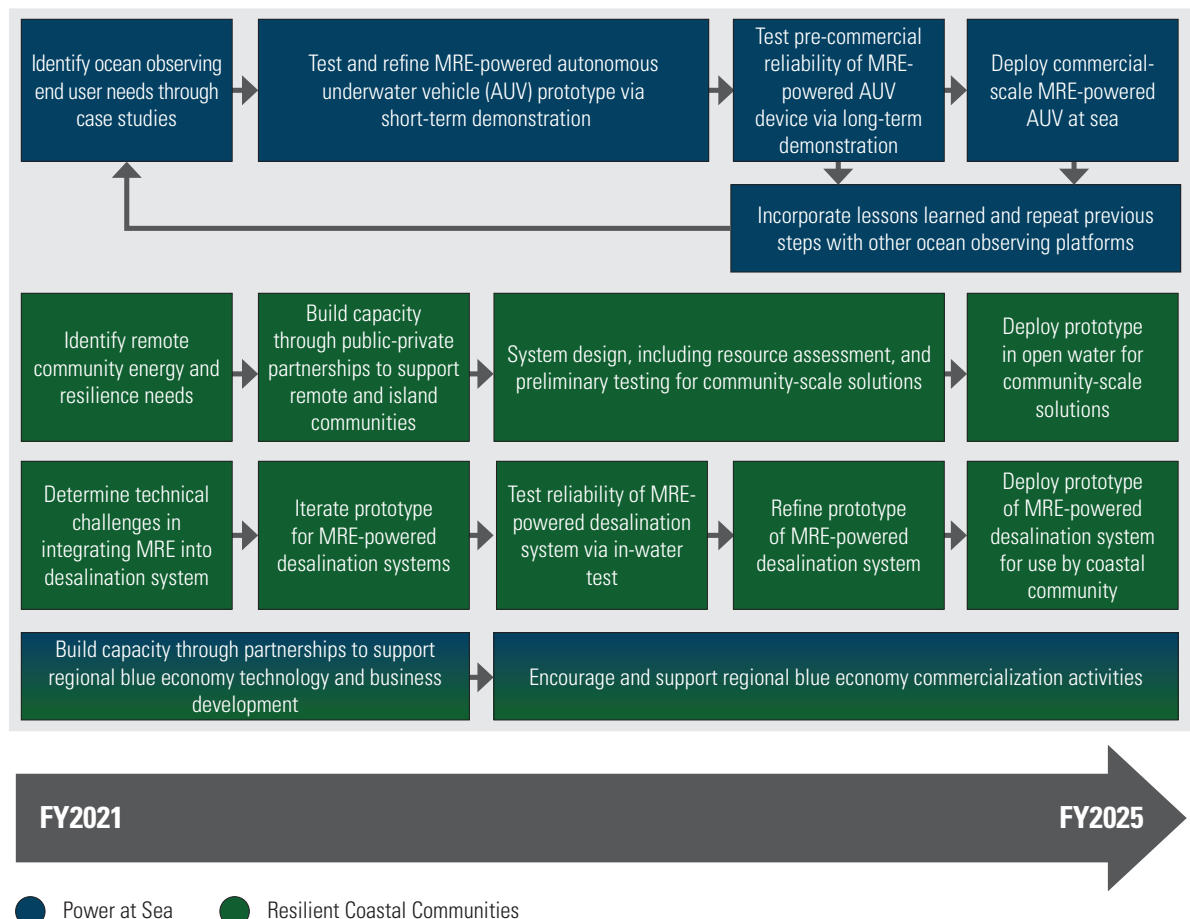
Identify ocean observing end user needs through case studies

Test and refine MRE-powered autonomous underwater vehicle (AUV) prototype via short-term demonstration

Test pre-commercial reliability of MRE-powered AUV device via long-term demonstration

Deploy commercial-scale MRE-powered AUV at sea

Incorporate lessons learned and repeat previous steps with other ocean observing platforms

Identify remote community energy and resilience needs

Build capacity through public-private partnerships to support remote and island communities

System design, including resource assessment, and preliminary testing for community-scale solutions

Deploy prototype in open water for community-scale solutions

Determine technical challenges in integrating MRE into desalination system

Iterate prototype for MRE-powered desalination systems

Test reliability of MRE-powered desalination system via in-water test

Refine prototype of MRE-powered desalination system

Deploy prototype of MRE-powered desalination system for use by coastal community

Build capacity through partnerships to support regional blue economy technology and business development

Encourage and support regional blue economy commercialization activities

FY2021

FY2025

Power at Sea

Resilient Coastal Communities